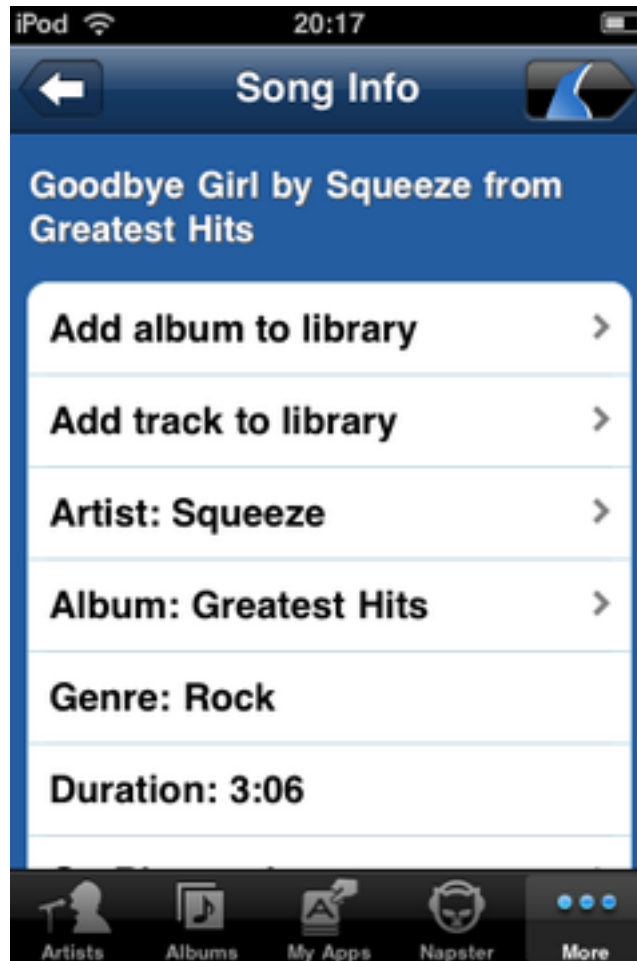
iPod 20:17

Song Info

Goodbye Girl by Squeeze from Greatest Hits

Add album to library

Add track to library

Artist: Squeeze

Album: Greatest Hits

Genre: Rock

Duration: 3:06

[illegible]

Artists Albums My Apps Napster More